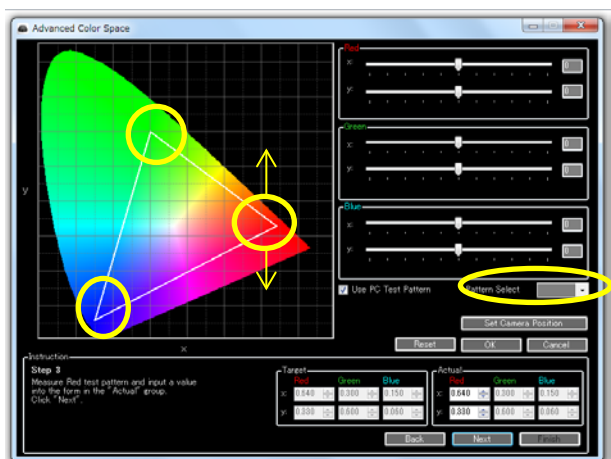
Advanced Color Space

y

x

Red
x:
y:

Green
x:
y:

Blue
x:
y:

Use PC Test Pattern

Pattern Select

Set Camera Position

Reset

OK

Cancel

Instruction
Step 3
Measure Red test pattern and input a value into the form in the "Actual" group.
Click "Next".

Target
| | Red | Green | Blue |
|---|---|---|---|
| x: | 0.640 | 0.300 | 0.150 |
| y: | 0.330 | 0.600 | 0.060 |

Actual
| | Red | Green | Blue |
|---|---|---|---|
| x: | 0.640 | 0.300 | 0.150 |
| y: | 0.330 | 0.600 | 0.060 |

Back

Next

Finish